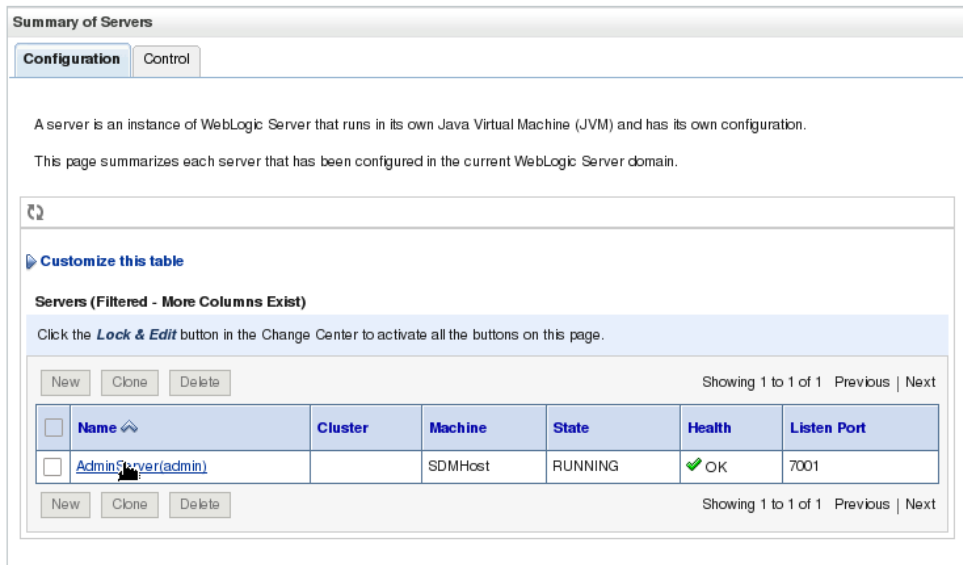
Summary of Servers

Configuration | Control

A server is an instance of WebLogic Server that runs in its own Java Virtual Machine (JVM) and has its own configuration.

This page summarizes each server that has been configured in the current WebLogic Server domain.

Customize this table

Servers (Filtered - More Columns Exist)

Click the *Lock & Edit* button in the Change Center to activate all the buttons on this page.

New | Clone | Delete

Showing 1 to 1 of 1 Previous | Next

| | Name | Cluster | Machine | State | Health | Listen Port |
|---|---|---|---|---|---|---|
| | AdminServer(admin) | | SDMHost | RUNNING | OK | 7001 |

New | Clone | Delete

Showing 1 to 1 of 1 Previous | Next